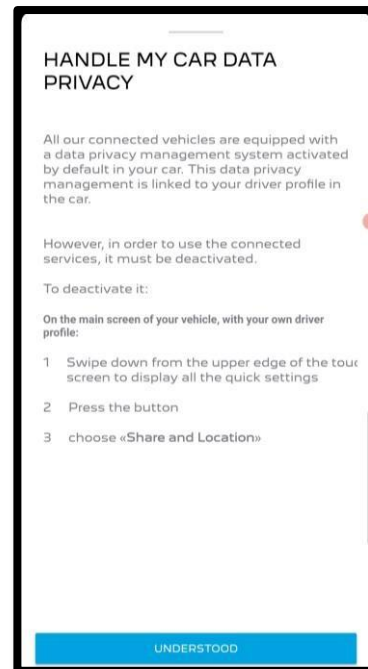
HANDLE MY CAR DATA PRIVACY

All our connected vehicles are equipped with a data privacy management system activated by default in your car. This data privacy management is linked to your driver profile in the car.

However, in order to use the connected services, it must be deactivated.

To deactivate it:

On the main screen of your vehicle, with your own driver profile:

1 Swipe down from the upper edge of the touc screen to display all the quick settings

2 Press the button

3 choose «Share and Location»

UNDERSTOOD